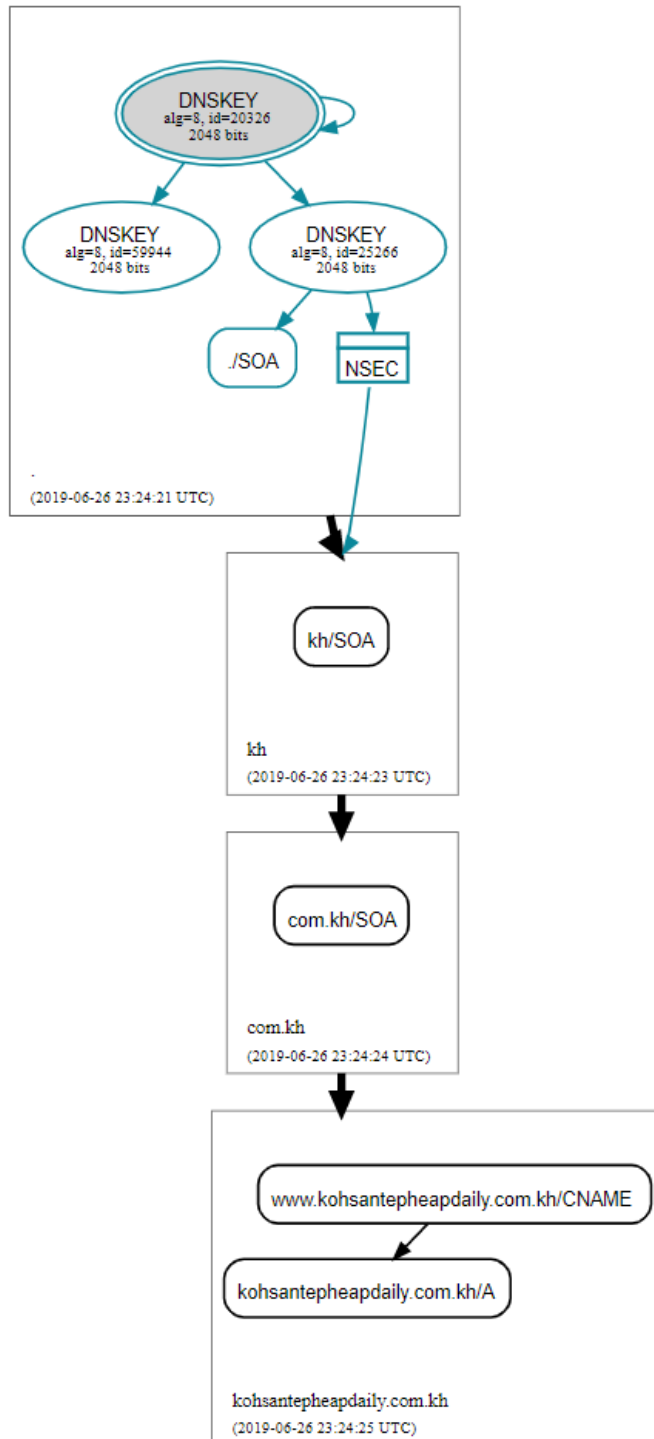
DNSKEY
alg=8, id=20326
2048 bits

DNSKEY
alg=8, id=59944
2048 bits

DNSKEY
alg=8, id=25266
2048 bits

./SOA

NSEC

.
(2019-06-26 23:24:21 UTC)

kh/SOA

kh
(2019-06-26 23:24:23 UTC)

com.kh/SOA

com.kh
(2019-06-26 23:24:24 UTC)

www.kohsantepheapdaily.com.kh/CNAME

kohsantepheapdaily.com.kh/A

kohsantepheapdaily.com.kh
(2019-06-26 23:24:25 UTC)